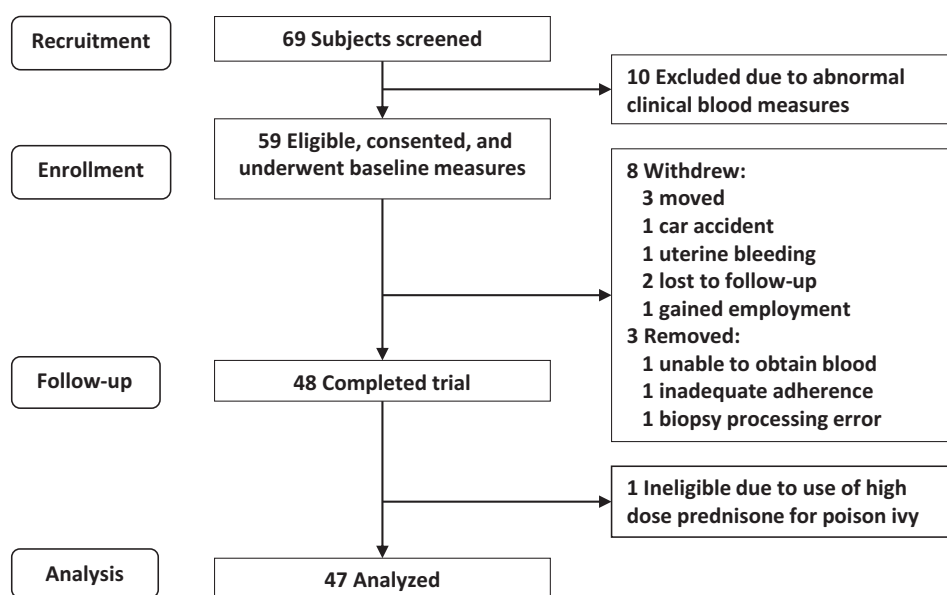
Recruitment

69 Subjects screened

10 Excluded due to abnormal clinical blood measures

Enrollment

59 Eligible, consented, and underwent baseline measures

8 Withdrew:
3 moved
1 car accident
1 uterine bleeding
2 lost to follow-up
1 gained employment
3 Removed:
1 unable to obtain blood
1 inadequate adherence
1 biopsy processing error

Follow-up

48 Completed trial

1 Ineligible due to use of high dose prednisone for poison ivy

Analysis

47 Analyzed